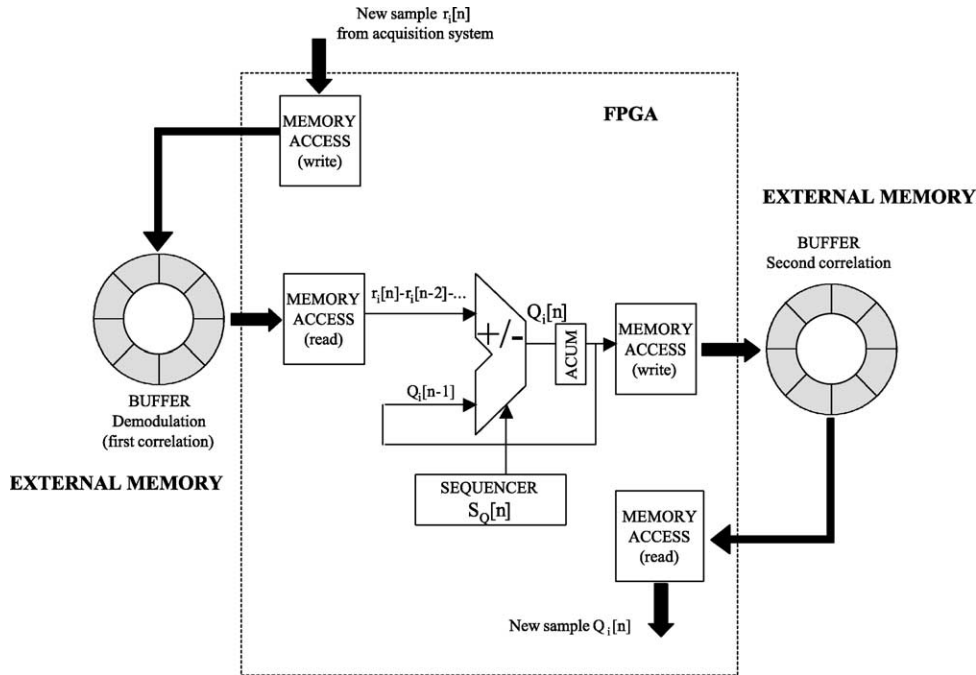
New sample $r_i[n]$ from acquisition system

MEMORY ACCESS (write)

FPGA

EXTERNAL MEMORY

BUFFER Second correlation

MEMORY ACCESS (read)

$r_i[n]-r_i[n-2]-...$

+/-

$Q_i[n]$

ACUM

MEMORY ACCESS (write)

$Q_i[n-1]$

BUFFER Demodulation (first correlation)

EXTERNAL MEMORY

SEQUENCER $S_Q[n]$

MEMORY ACCESS (read)

New sample $Q_i[n]$